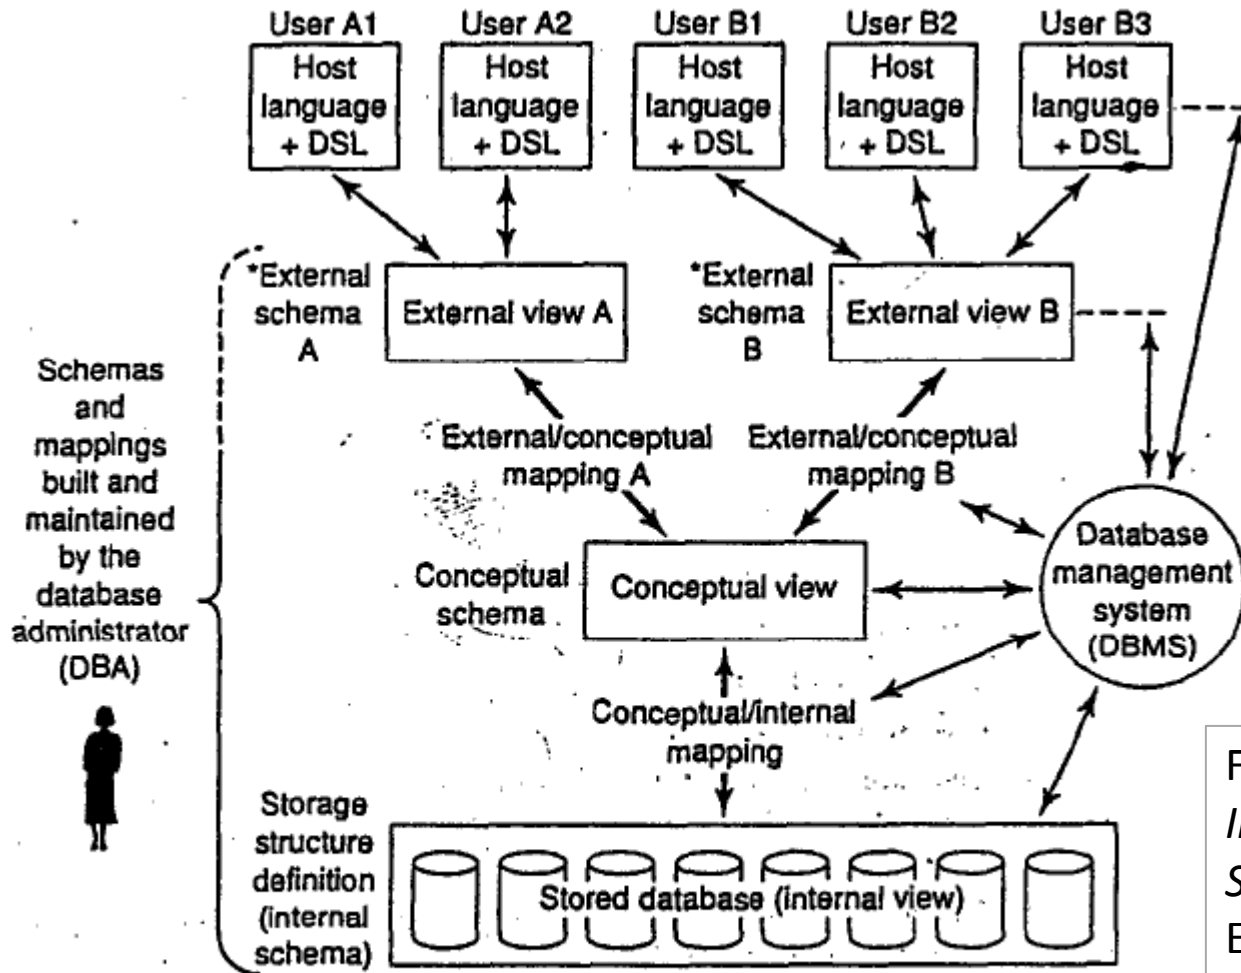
User A1
Host language + DSL

User A2
Host language + DSL

User B1
Host language + DSL

User B2
Host language + DSL

User B3
Host language + DSL

*External schema A

External view A

*External schema B

External view B

Schemas and mappings built and maintained by the database administrator (DBA)

External/conceptual mapping A

External/conceptual mapping B

Conceptual schema

Conceptual view

Database management system (DBMS)

Conceptual/internal mapping

Storage structure definition (internal schema)

Stored database (internal view)

F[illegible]
I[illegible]
S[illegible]
E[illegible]